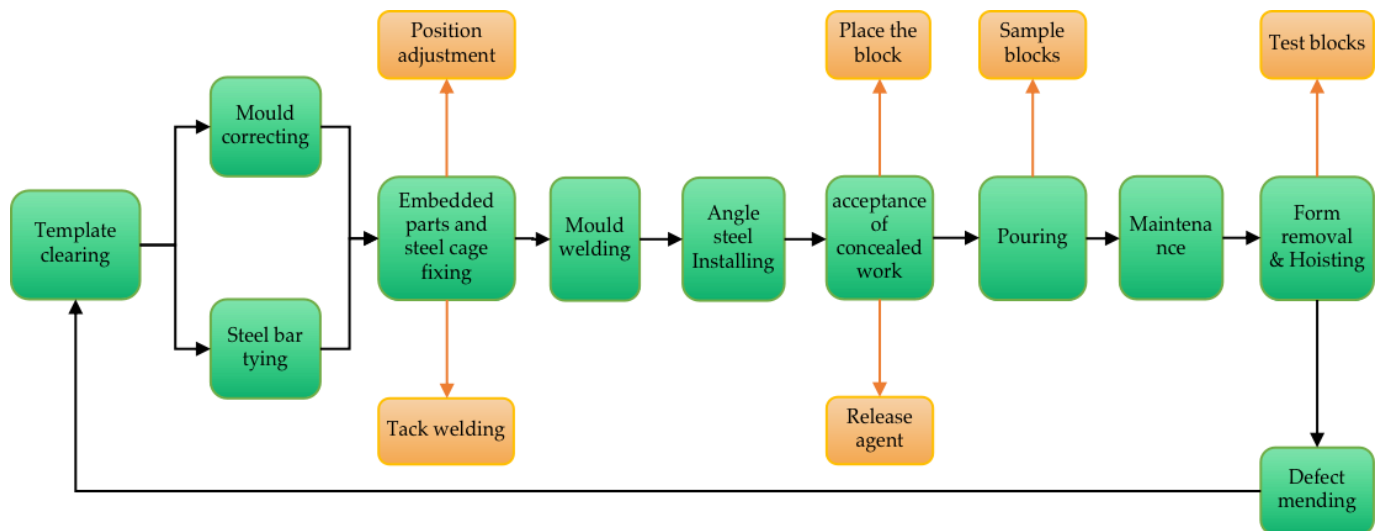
Template clearing

Mould correcting

Steel bar tying

Position adjustment

Embedded parts and steel cage fixing

Tack welding

Mould welding

Angle steel Installing

Place the block

acceptance of concealed work

Release agent

Sample blocks

Pouring

Maintena nce

Test blocks

Form removal & Hoisting

Defect mending